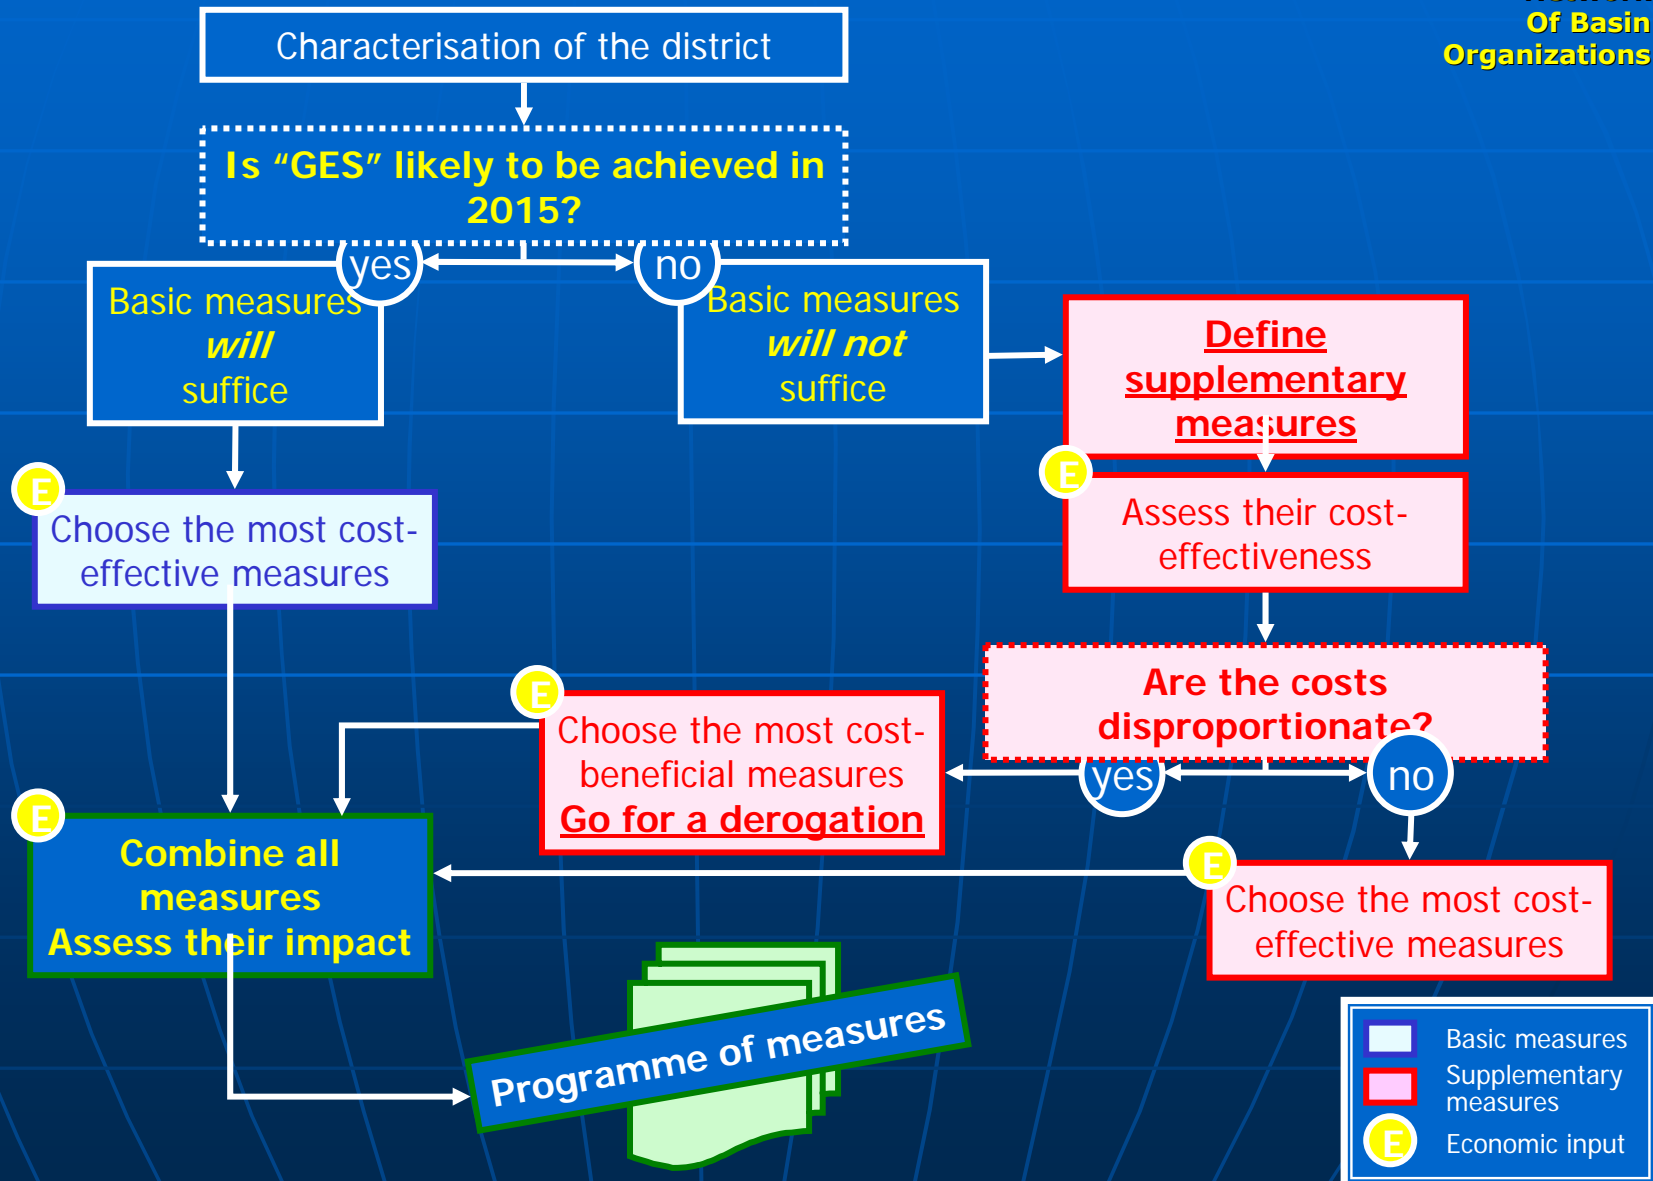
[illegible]
Of Basin
Organizations

Characterisation of the district

Is "GES" likely to be achieved in 2015?

yes

no

Basic measures *will* suffice

Basic measures *will not* suffice

Define supplementary measures

E

Choose the most cost-effective measures

E

Assess their cost-effectiveness

Are the costs disproportionate?

E

Choose the most cost-beneficial measures
Go for a derogation

yes

no

E

Combine all measures
Assess their impact

E

Choose the most cost-effective measures

Programme of measures

Basic measures
Supplementary measures
E Economic input